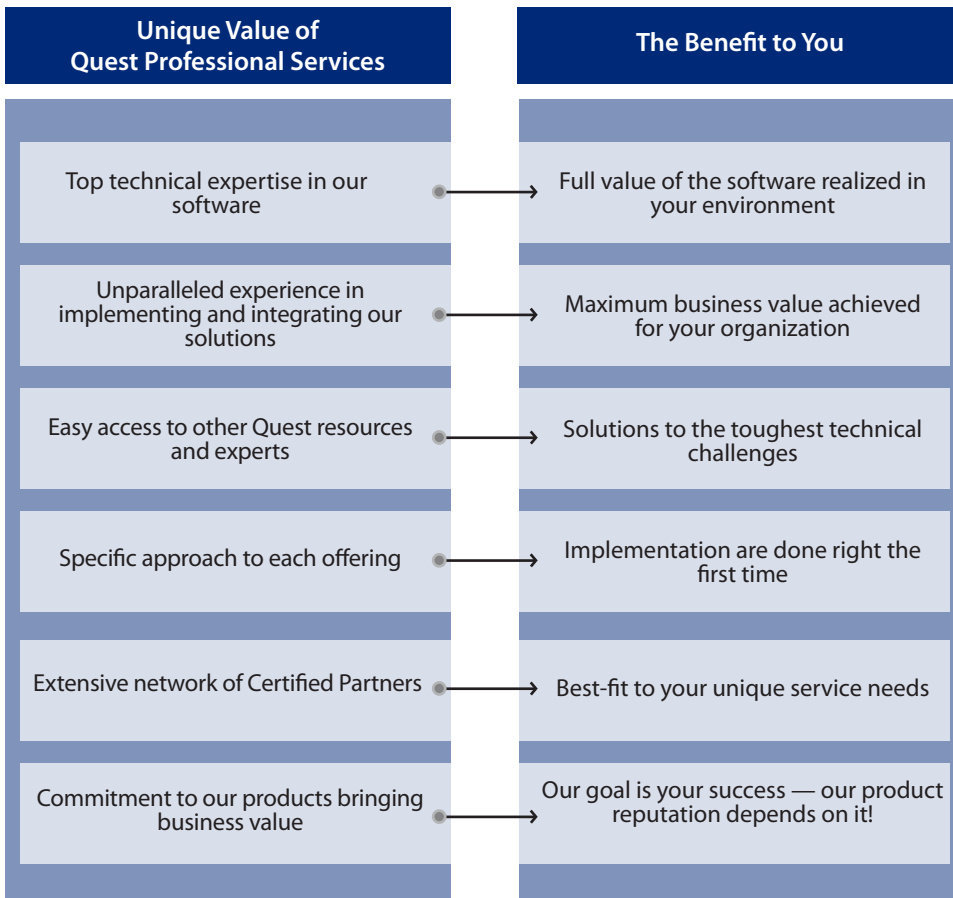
| Unique Value of Quest Professional Services | The Benefit to You |
|---|---|
| Top technical expertise in our software | Full value of the software realized in your environment |
| Unparalleled experience in implementing and integrating our solutions | Maximum business value achieved for your organization |
| Easy access to other Quest resources and experts | Solutions to the toughest technical challenges |
| Specific approach to each offering | Implementation are done right the first time |
| Extensive network of Certified Partners | Best-fit to your unique service needs |
| Commitment to our products bringing business value | Our goal is your success — our product reputation depends on it! |